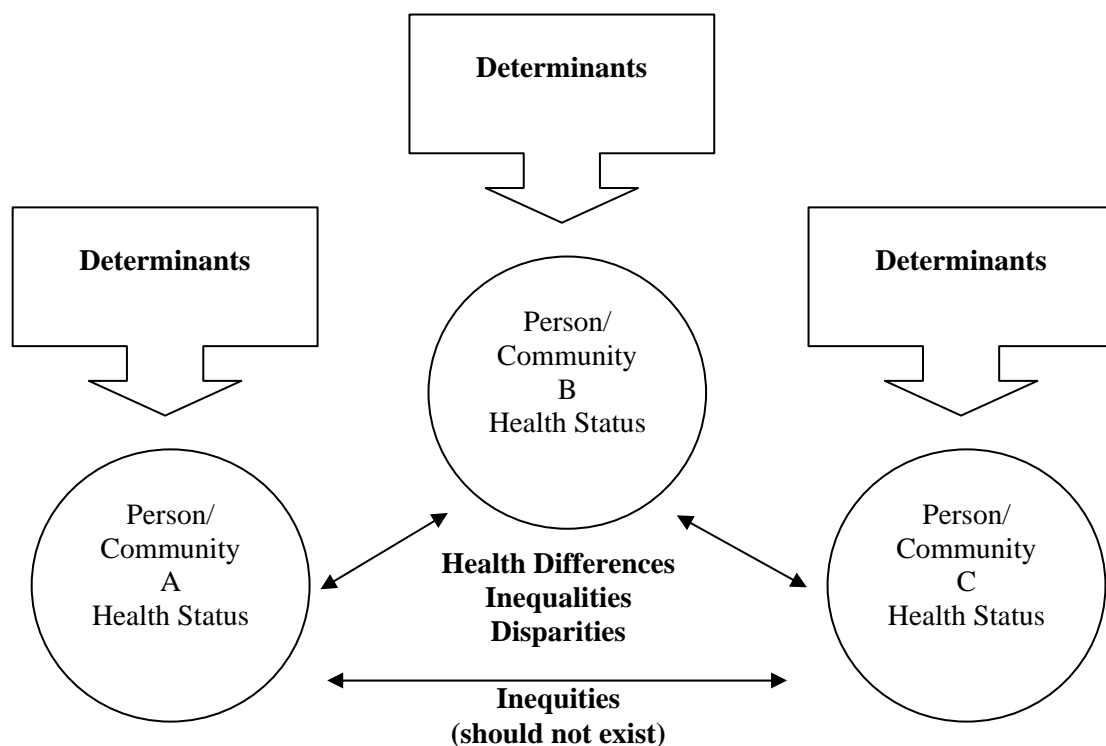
Determinants

Determinants

Person/
Community
B
Health Status

Determinants

Person/
Community
A
Health Status

Health Differences
Inequalities
Disparities

Person/
Community
C
Health Status

Inequities
(should not exist)